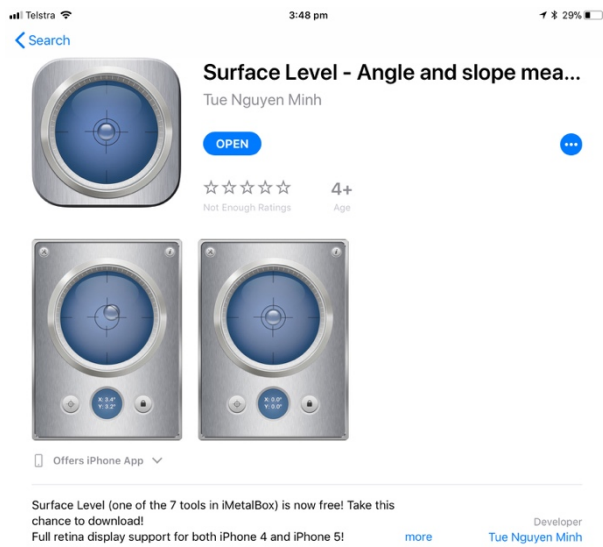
Telstra 3:48 pm 29%

Search

Surface Level - Angle and slope mea...
Tue Nguyen Minh

OPEN

☆☆☆☆☆
Not Enough Ratings

4+
Age

X: 5.4°
Y: 3.2°

X: 0.0°
Y: 0.0°

Offers iPhone App

Surface Level (one of the 7 tools in iMetalBox) is now free! Take this chance to download!
Full retina display support for both iPhone 4 and iPhone 5!

more

Developer
Tue Nguyen Minh